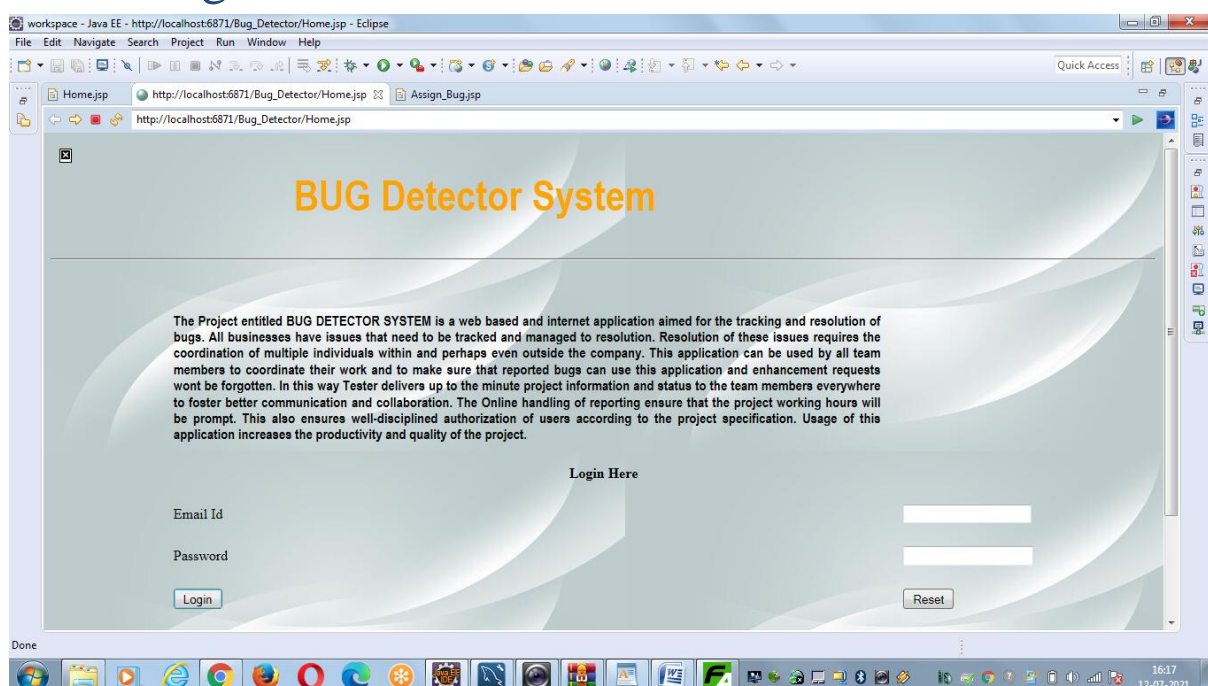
workspace - Java EE - http://localhost:6871/Bug_Detector/Home.jsp - Eclipse

File Edit Navigate Search Project Run Window Help

Quick Access

Home.jsp http://localhost:6871/Bug_Detector/Home.jsp Assign_Bug.jsp

http://localhost:6871/Bug_Detector/Home.jsp

BUG Detector System

The Project entitled BUG DETECTOR SYSTEM is a web based and internet application aimed for the tracking and resolution of bugs. All businesses have issues that need to be tracked and managed to resolution. Resolution of these issues requires the coordination of multiple individuals within and perhaps even outside the company. This application can be used by all team members to coordinate their work and to make sure that reported bugs can use this application and enhancement requests wont be forgotten. In this way Tester delivers up to the minute project information and status to the team members everywhere to foster better communication and collaboration. The Online handling of reporting ensure that the project working hours will be prompt. This also ensures well-disciplined authorization of users according to the project specification. Usage of this application increases the productivity and quality of the project.

Login Here

Email Id

Password

Login

Reset

Done

16:17
12-07-2021